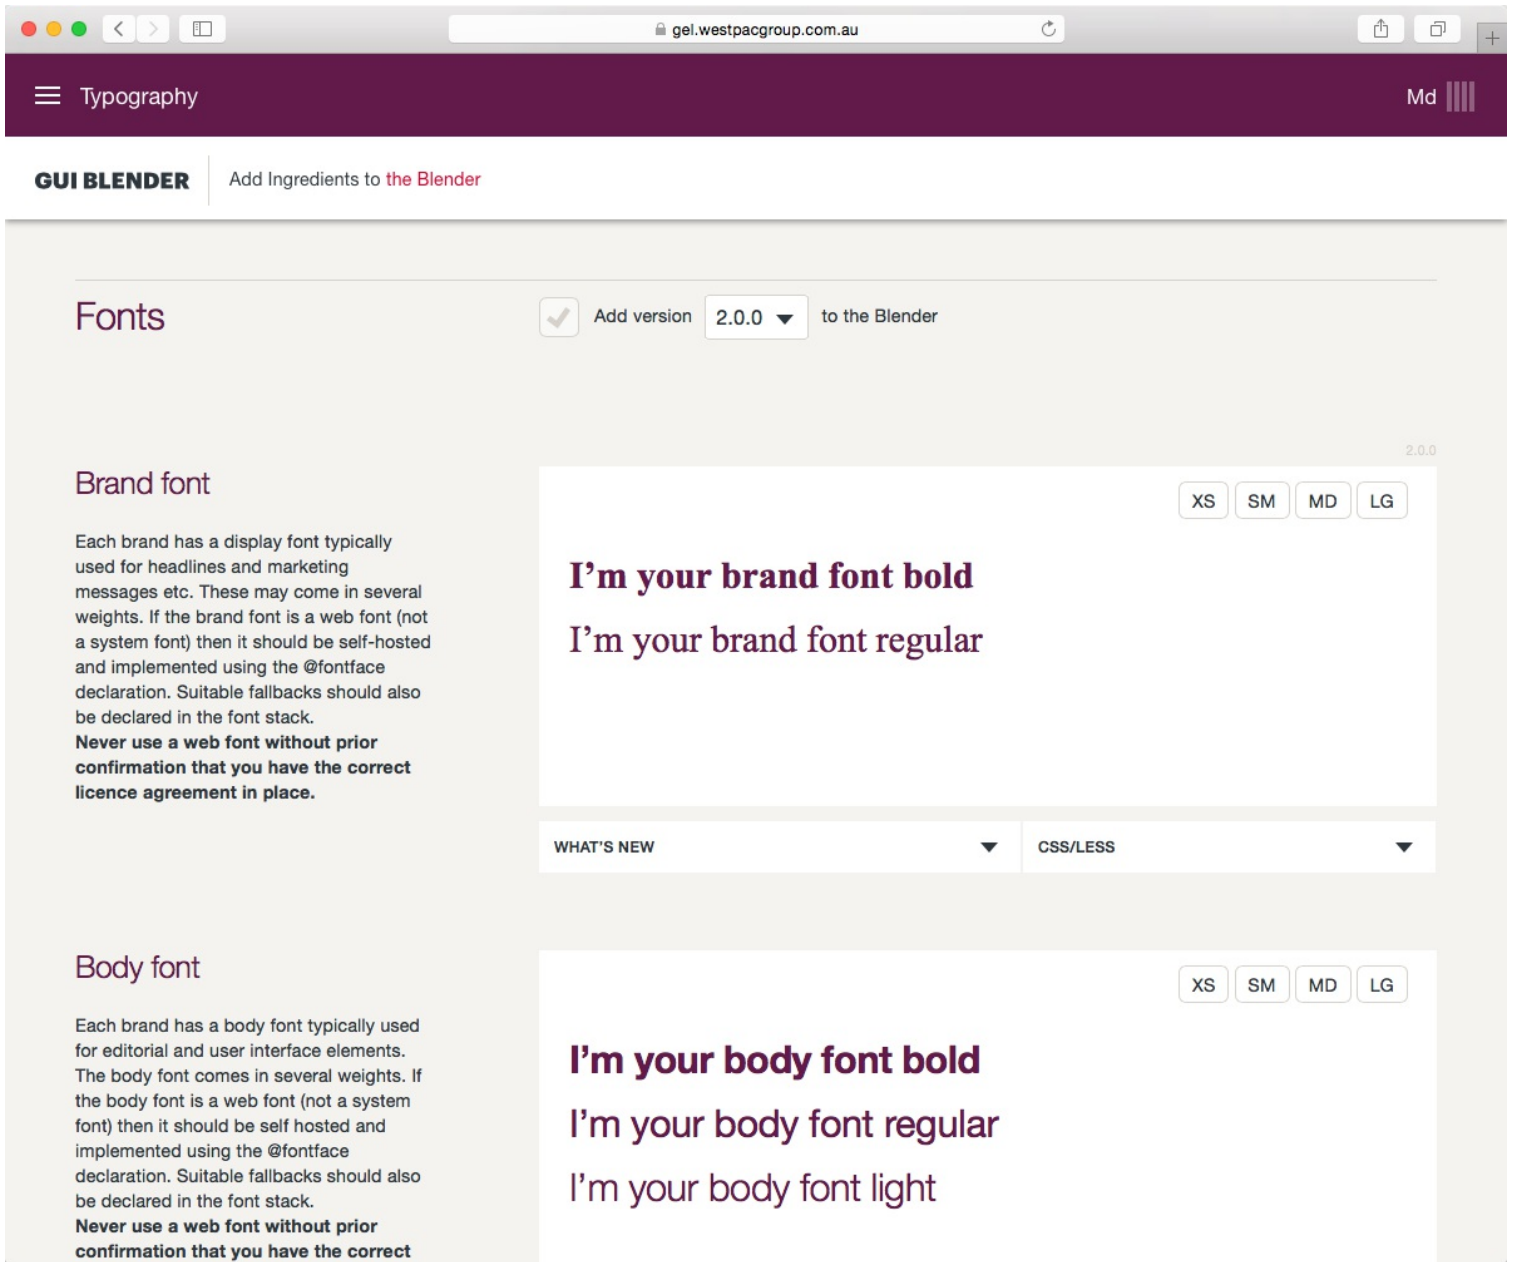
gel.westpacgroup.com.au

Typography

Md

GUI BLENDER

Add Ingredients to the Blender

Fonts

Add version 2.0.0 to the Blender

2.0.0

Brand font

Each brand has a display font typically used for headlines and marketing messages etc. These may come in several weights. If the brand font is a web font (not a system font) then it should be self-hosted and implemented using the @fontface declaration. Suitable fallbacks should also be declared in the font stack.
**Never use a web font without prior confirmation that you have the correct licence agreement in place.**

XS SM MD LG

I'm your brand font bold

I'm your brand font regular

WHAT'S NEW

CSS/LESS

Body font

Each brand has a body font typically used for editorial and user interface elements. The body font comes in several weights. If the body font is a web font (not a system font) then it should be self hosted and implemented using the @fontface declaration. Suitable fallbacks should also be declared in the font stack.
**Never use a web font without prior confirmation that you have the correct**

XS SM MD LG

I'm your body font bold

I'm your body font regular

I'm your body font light